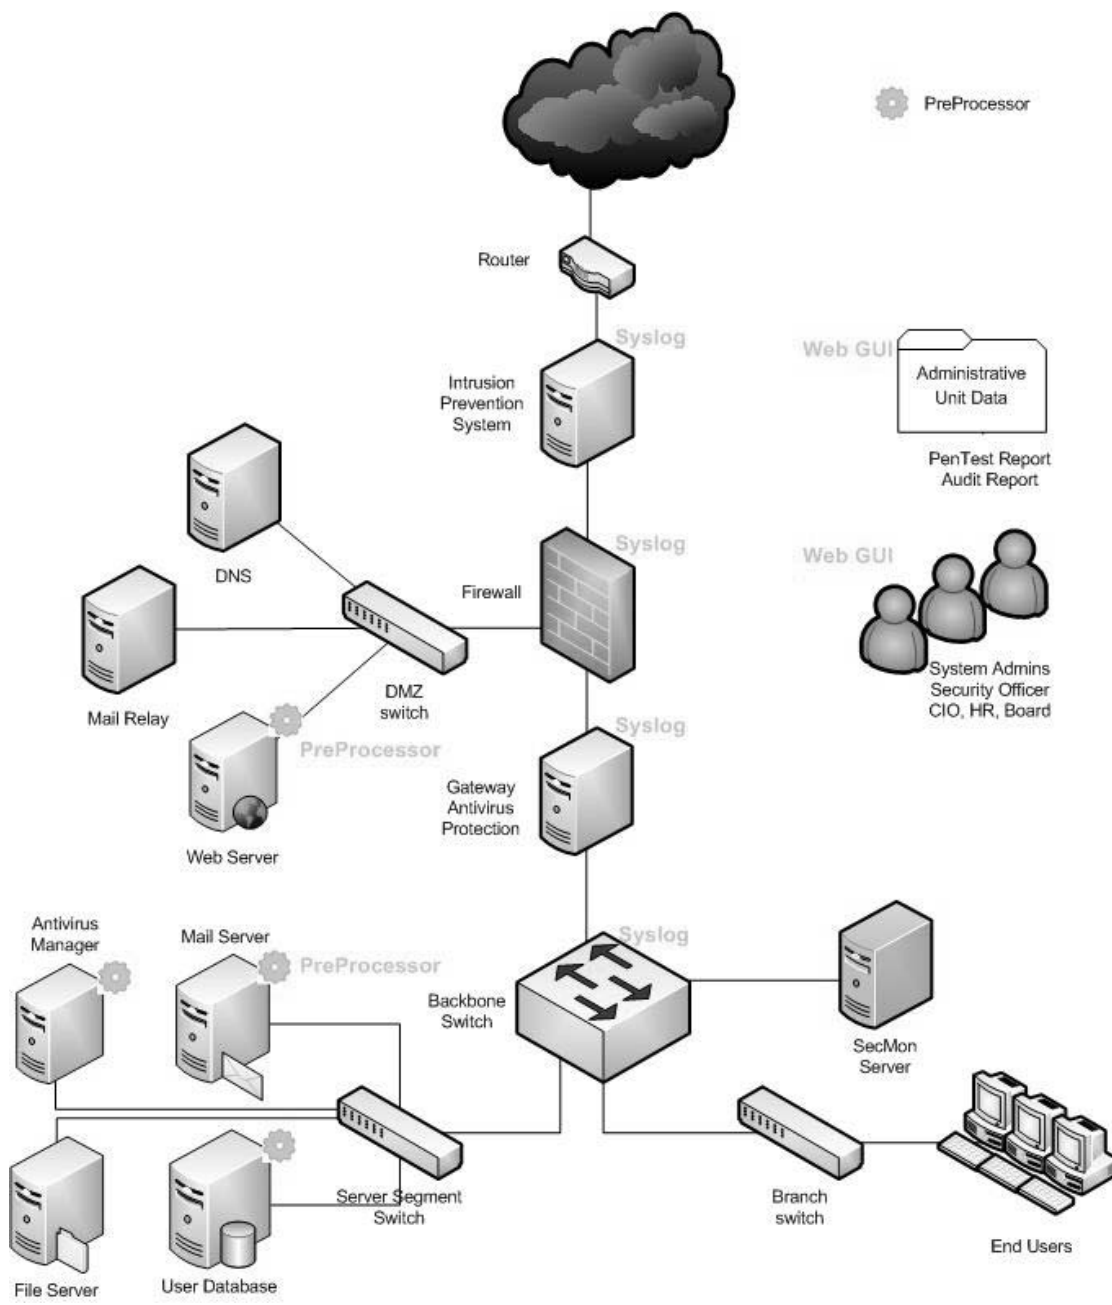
PreProcessor

Router

Syslog

Web GUI

Administrative Unit Data

PenTest Report
Audit Report

Intrusion Prevention System

DNS

Syslog

Web GUI

Firewall

Mail Relay

DMZ switch

System Admins
Security Officer
CIO, HR, Board

PreProcessor

Syslog

Gateway Antivirus Protection

Web Server

Antivirus Manager

Mail Server

PreProcessor

Syslog

Backbone Switch

SecMon Server

Server Segment Switch

Branch switch

End Users

File Server

User Database